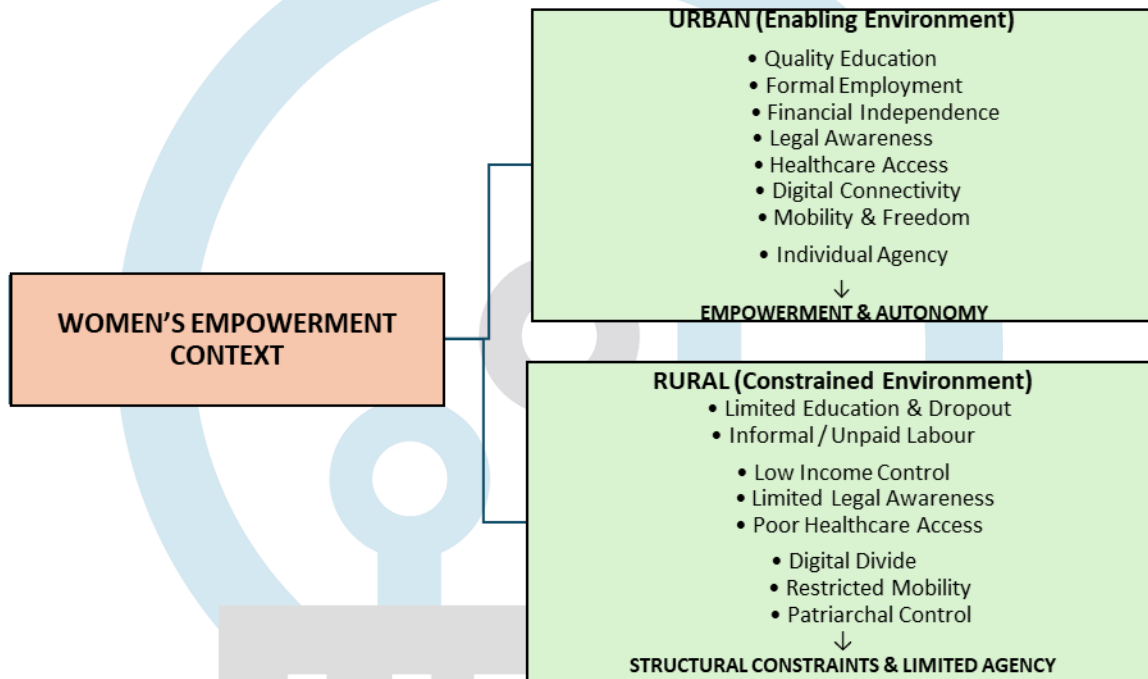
WOMEN'S EMPOWERMENT CONTEXT

URBAN (Enabling Environment)
• Quality Education
• Formal Employment
• Financial Independence
• Legal Awareness
• Healthcare Access
• Digital Connectivity
• Mobility & Freedom
• Individual Agency
↓
EMPOWERMENT & AUTONOMY

RURAL (Constrained Environment)
• Limited Education & Dropout
• Informal / Unpaid Labour
• Low Income Control
• Limited Legal Awareness
• Poor Healthcare Access
• Digital Divide
• Restricted Mobility
• Patriarchal Control
↓
STRUCTURAL CONSTRAINTS & LIMITED AGENCY